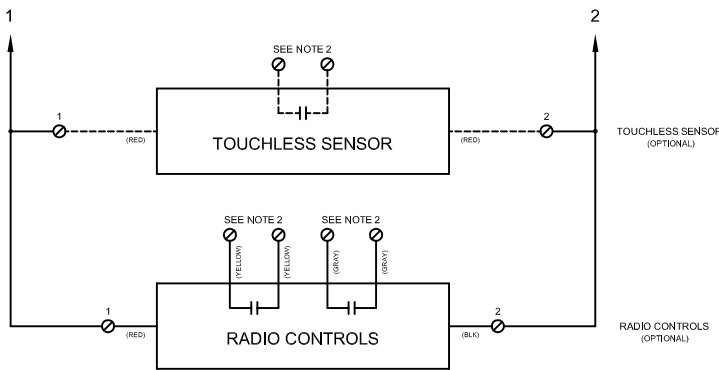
1

2

SEE NOTE 2

1

(RED)

TOUCHLESS SENSOR

(RED)

2

TOUCHLESS SENSOR
(OPTIONAL)

SEE NOTE 2

SEE NOTE 2

(YELLOW)

(YELLOW)

(GRAY)

(GRAY)

1

(RED)

RADIO CONTROLS

(BLK)

2

RADIO CONTROLS
(OPTIONAL)